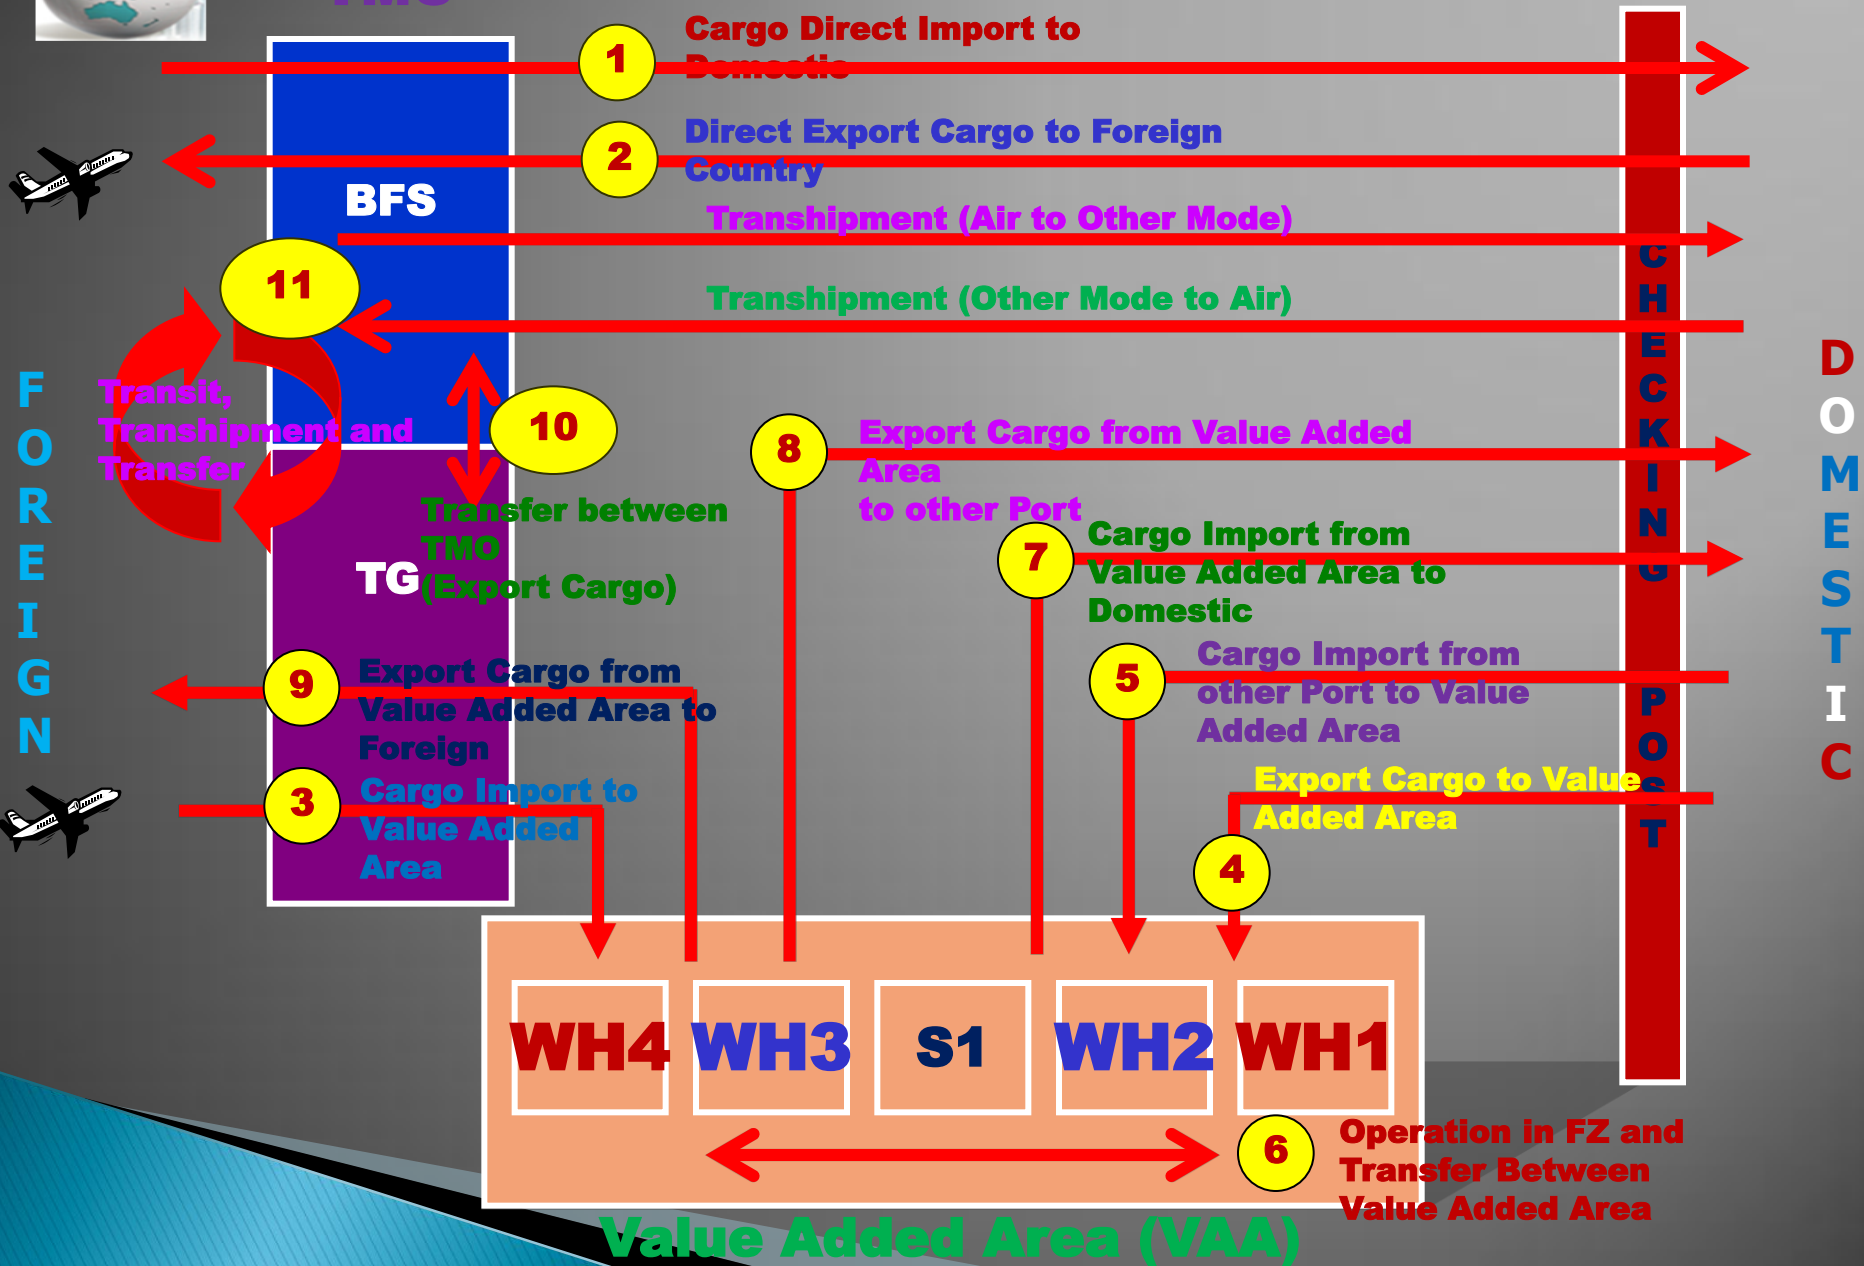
1
Cargo Direct Import to Domestic

2
Direct Export Cargo to Foreign Country

BFS

Transhipment (Air to Other Mode)

11

Transhipment (Other Mode to Air)

F O R E I G N

Transit, Transhipment and Transfer

10

Transfer between TMO (Export Cargo)

TG

8
Export Cargo from Value Added Area to other Port

7
Cargo Import from Value Added Area to Domestic

9
Export Cargo from Value Added Area to Foreign

5
Cargo Import from other Port to Value Added Area

3
Cargo Import to Value Added Area

Export Cargo to Value Added Area

4

C H E C K I N G P O S T

D O M E S T I C

WH4 WH3 S1 WH2 WH1

6
Operation in FZ and Transfer Between Value Added Area

Value Added Area (VAA)